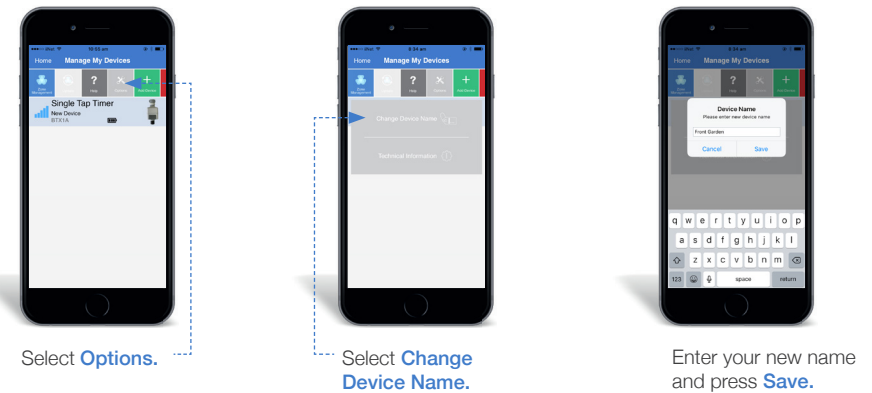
10:50 am

Home Manage My Devices

Zone Management Options Help Remove Add Device

Single Tap Timer
New Device
BTX1A

Select **Options.**

8:34 am

Home Manage My Devices

Zone Management Options Help Remove Add Device

Change Device Name

Technical Information

Select **Change Device Name.**

8:34 am

Zone Management Options Help Remove Add Device

Device Name
Please enter new device name
Front Garden
Cancel Save

q w e r t y u i o p
a s d f g h j k l
z x c v b n m
123 space return

Enter your new name and press **Save.**